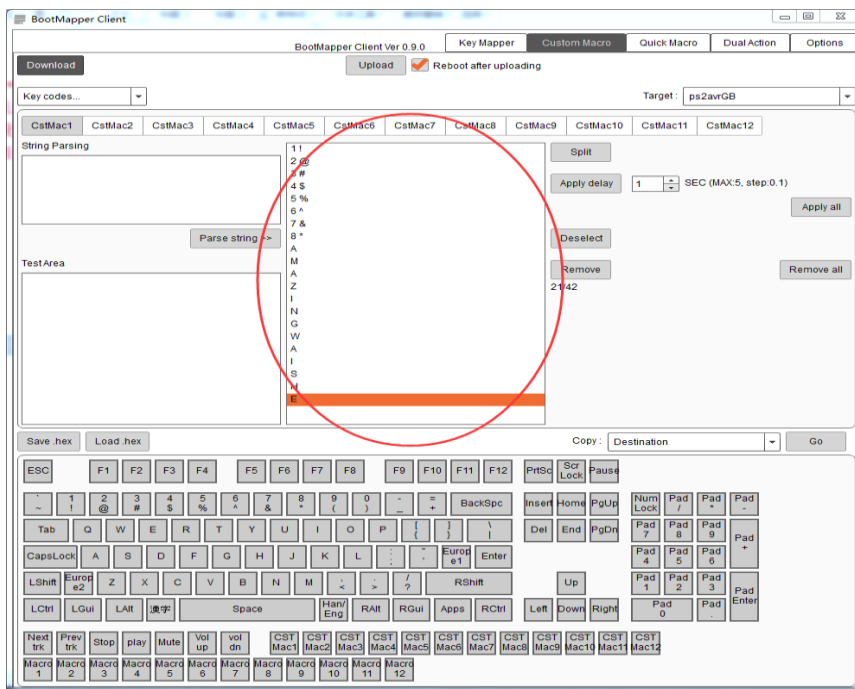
BootMapper Client

BootMapper Client Ver 0.9.0

Key Mapper | Custom Macro | Quick Macro | Dual Action | Options

Download

Upload

Reboot after uploading

Key codes...

Target : ps2avrGB

CstMac1 CstMac2 CstMac3 CstMac4 CstMac5 CstMac6 CstMac7 CstMac8 CstMac9 CstMac10 CstMac11 CstMac12

String Parsing

Parse string ->

TestArea

1 !
2 @
3 #
4 $
5 %
6 ^
7 &
8 *
A
M
A
Z
I
N
G
W
A
I
S
M
E

Split

Apply delay

1

SEC (MAX:5, step:0.1)

Apply all

Deselect

Remove

Remove all

21/42

Save .hex

Load .hex

Copy : Destination

Go

ESC F1 F2 F3 F4 F5 F6 F7 F8 F9 F10 F11 F12 PrtSc Scr Lock Pause

` ~ 1 ! 2 @ 3 # 4 $ 5 % 6 ^ 7 & 8 * 9 ( 0 ) - _ = + BackSpc Insert Home PgUp Num Lock Pad / Pad * Pad -

Tab Q W E R T Y U I O P [ { ] } \ | Del End PgDn Pad 7 Pad 8 Pad 9 Pad +

CapsLock A S D F G H J K L ; : ' " Europ e1 Enter Pad 4 Pad 5 Pad 6

LShift Europ e2 Z X C V B N M , < . > / ? RShift Up Pad 1 Pad 2 Pad 3 Pad Enter

LCtrl LGui LAlt 漢字 Space Han/ Eng RAlt RGui Apps RCtrl Left Down Right Pad 0 Pad .

Next trk Prev trk Stop play Mute Vol up vol dn CST Mac1 CST Mac2 CST Mac3 CST Mac4 CST Mac5 CST Mac6 CST Mac7 CST Mac8 CST Mac9 CST Mac10 CST Mac11 CST Mac12

Macro 1 Macro 2 Macro 3 Macro 4 Macro 5 Macro 6 Macro 7 Macro 8 Macro 9 Macro 10 Macro 11 Macro 12